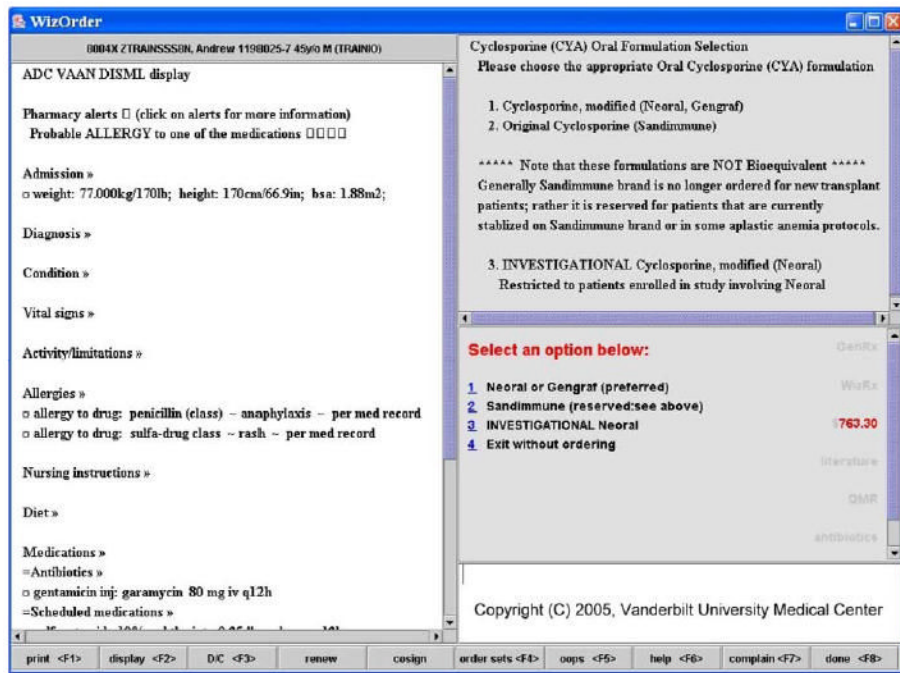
WizOrder

8004X ZTRAINSSS8N, Andrew 1198025-7 45y/o M (TRAINIO)

ADC VAAN DISML display

Pharmacy alerts □ (click on alerts for more information)
Probable ALLERGY to one of the medications □□□□

Admission »
□ weight: 77.000kg/170lb; height: 170cm/66.9in; bsa: 1.88m2;

Diagnosis »

Condition »

Vital signs »

Activity/limitations »

Allergies »
□ allergy to drug: penicillin (class) ~ anaphylaxis ~ per med record
□ allergy to drug: sulfa-drug class ~ rash ~ per med record

Nursing instructions »

Diet »

Medications »
=Antibiotics »
□ gentamicin inj: garamycin 80 mg iv q12h
=Scheduled medications »
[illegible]

Cyclosporine (CYA) Oral Formulation Selection
Please choose the appropriate Oral Cyclosporine (CYA) formulation

1. Cyclosporine, modified (Neoral, Gengraf)
2. Original Cyclosporine (Sandimmune)

***** Note that these formulations are NOT Bioequivalent *****
Generally Sandimmune brand is no longer ordered for new transplant patients; rather it is reserved for patients that are currently stablized on Sandimmune brand or in some aplastic anemia protocols.

3. INVESTIGATIONAL Cyclosporine, modified (Neoral)
Restricted to patients enrolled in study involving Neoral

Select an option below:

GenRx

1 Neoral or Gengraf (preferred)
WizRx
2 Sandimmune (reserved:see above)
3 INVESTIGATIONAL Neoral
$763.30
4 Exit without ordering

literature

DMR

antibiotics

Copyright (C) 2005, Vanderbilt University Medical Center

print <F1> | display <F2> | D/C <F3> | renew | cosign | order sets <F4> | oops <F5> | help <F6> | complain <F7> | done <F8>